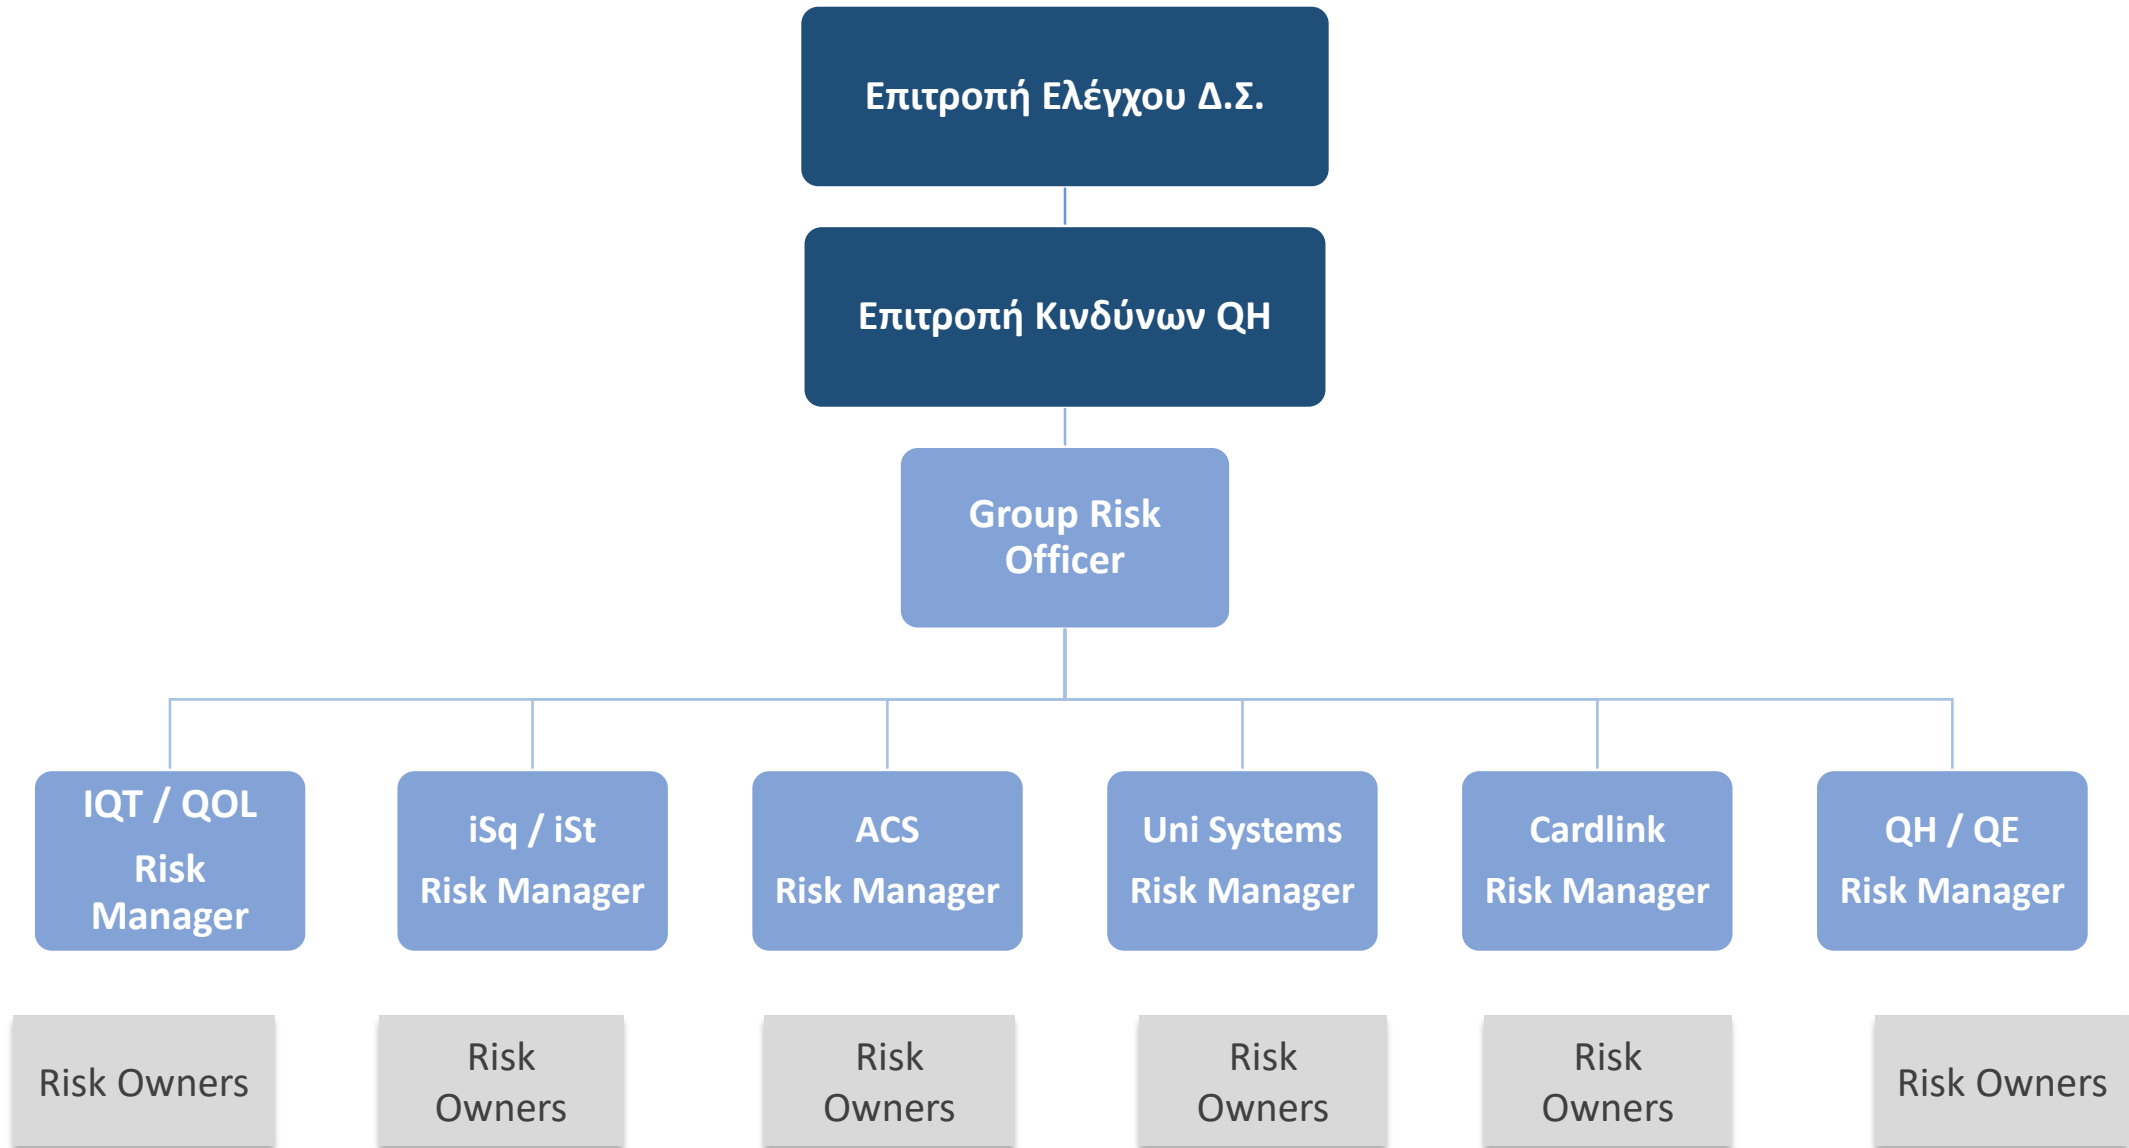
Επιτροπή Ελέγχου Δ.Σ.

Επιτροπή Κινδύνων QH

Group Risk Officer

IQT / QOL Risk Manager

iSq / iSt Risk Manager

ACS Risk Manager

Uni Systems Risk Manager

Cardlink Risk Manager

QH / QE Risk Manager

Risk Owners

Risk Owners

Risk Owners

Risk Owners

Risk Owners

Risk Owners